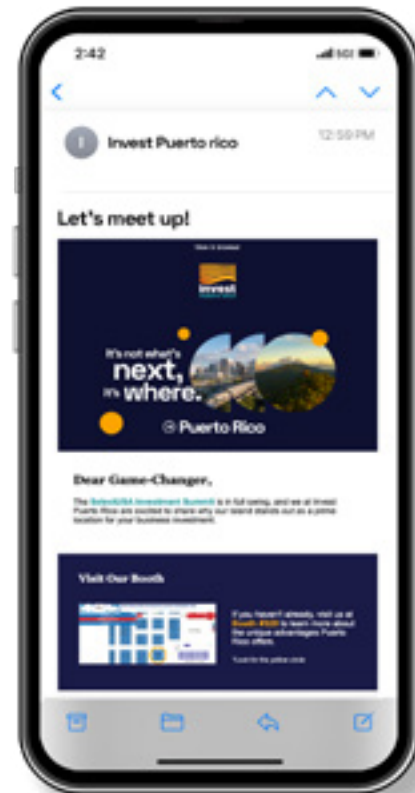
2:42

Invest Puerto rico

12:59 PM

Let's meet up!

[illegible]

invest

It's not what's next, it's where.

Puerto Rico

Dear Game-Changer,

The SelectUSA Investment Summit is in full swing, and we at Invest Puerto Rico are excited to share why our island stands out as a prime location for your business investment.

Visit Our Booth

If you haven't already, visit us at Booth #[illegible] to learn more about the unique advantages Puerto Rico offers.

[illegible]